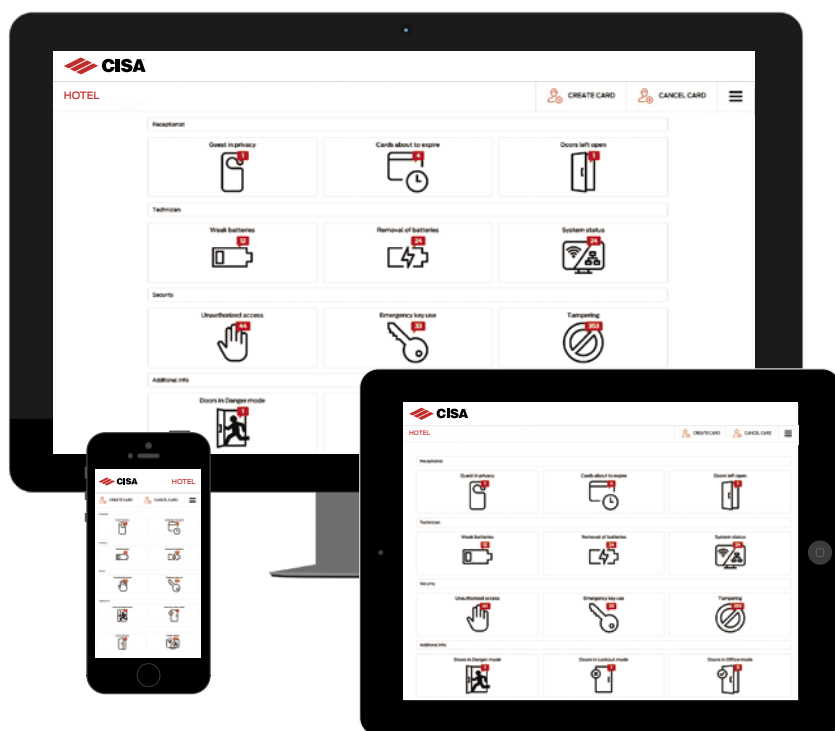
CISA

HOTEL

CREATE CARD

CANCEL CARD

Receptionist

Guest in privacy
1

Cards about to expire
4

Doors left open
1

Technician

Weak batteries
12

Removal of batteries
24

System status
24

Security

Unauthorized access
44

Emergency key use
33

Tampering
353

Additional info

Doors in Danger mode
1

CISA

HOTEL

CREATE CARD

CANCEL CARD

Receptionist

Guest in privacy

Cards about to expire

Doors left open

Technician

Weak batteries

Removal of batteries

System status

Security

Unauthorized access

Emergency key use

Tampering

Additional info

Doors in Danger mode

Doors in Lockout mode

Doors in Office mode

CISA

HOTEL

CREATE CARD

CANCEL CARD